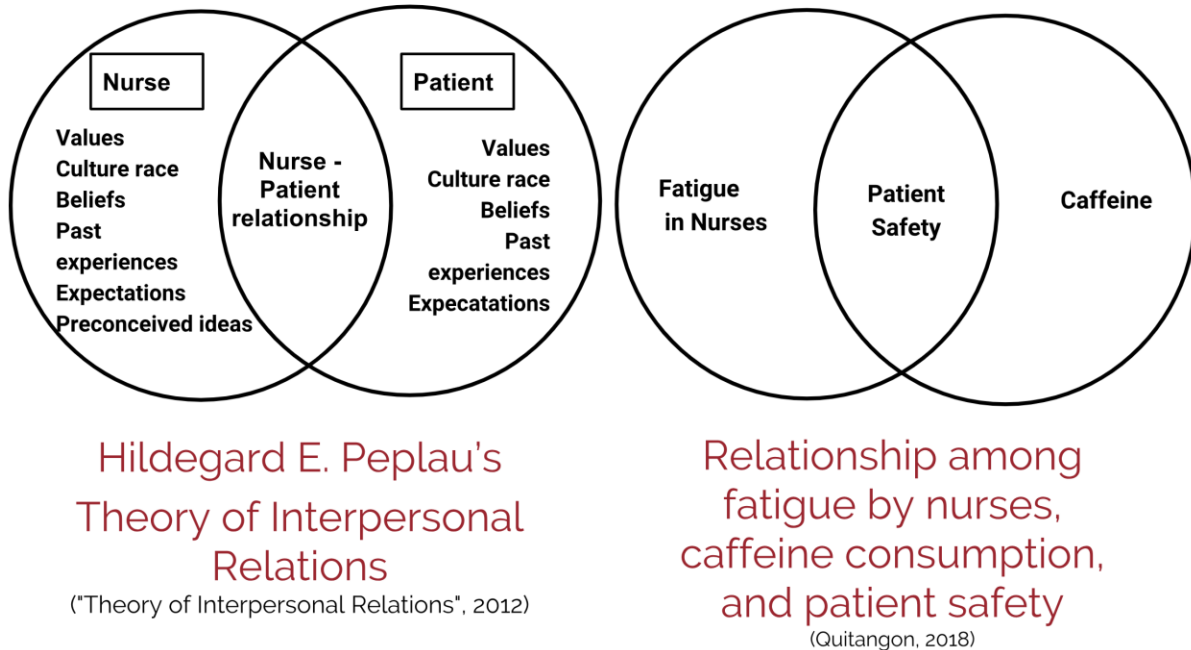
Nurse

Values
Culture race
Beliefs
Past experiences
Expectations
Preconceived ideas

Nurse - Patient relationship

Patient

Values
Culture race
Beliefs
Past experiences
Expecatations

Fatigue in Nurses

Patient Safety

Caffeine

Hildegard E. Peplau's Theory of Interpersonal Relations
("Theory of Interpersonal Relations", 2012)

Relationship among fatigue by nurses, caffeine consumption, and patient safety
(Quitangon, 2018)